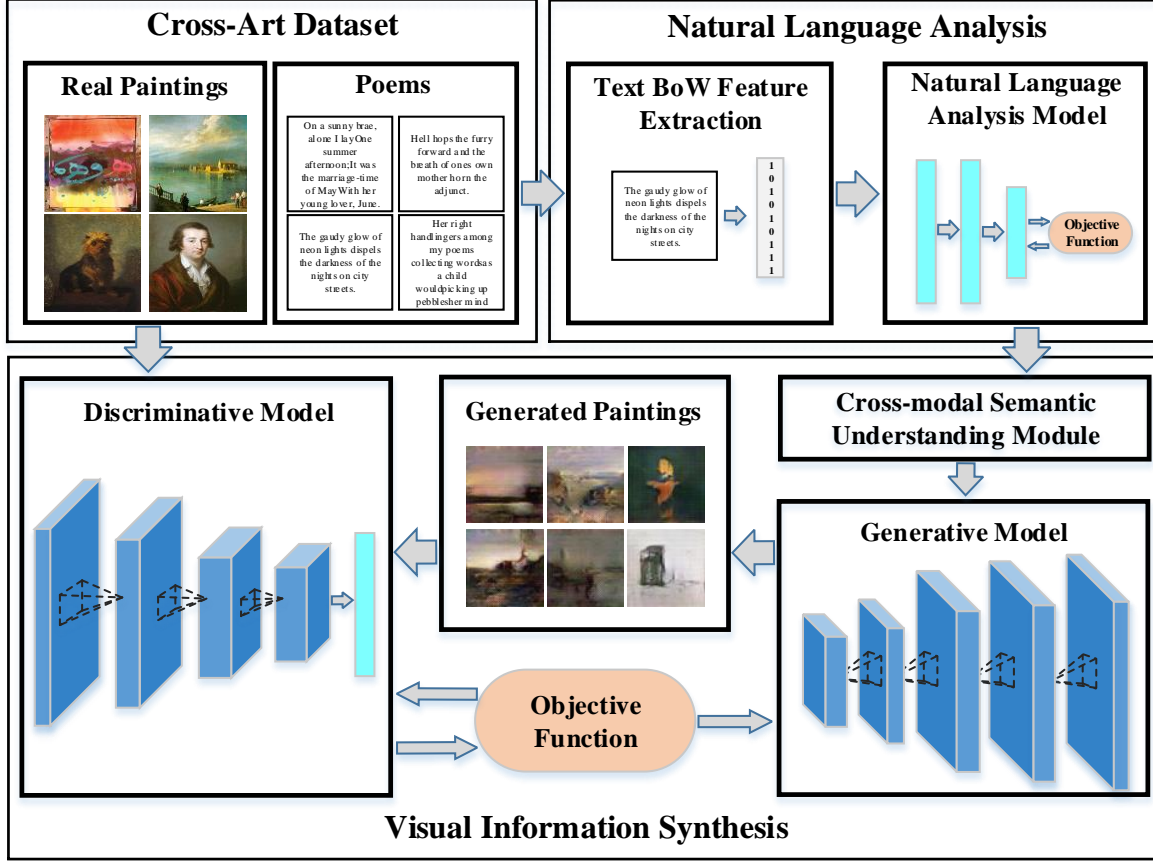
Cross-Art Dataset

Real Paintings

Poems

On a sunny brae, alone I layOne summer afternoon;It was the marriage-time of MayWith her young lover, June.

Hell hops the furry forward and the breath of ones own mother horn the adjunct.

The gaudy glow of neon lights dispels the darkness of the nights on city streets.

Her right handlingers among my poems collecting wordsas a child wouldpicking up pebblesher mind

Natural Language Analysis

Text BoW Feature Extraction

The gaudy glow of neon lights dispels the darkness of the nights on city streets.

1
0
1
0
1
0
1
1
1

Natural Language Analysis Model

Objective Function

Discriminative Model

Generated Paintings

Cross-modal Semantic Understanding Module

Generative Model

Objective Function

Visual Information Synthesis